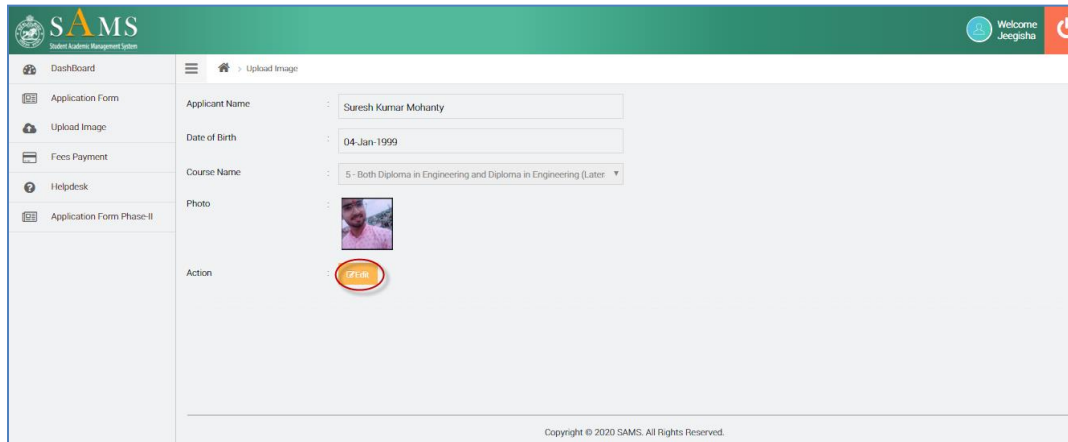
SAMS
Student Academic Management System

Welcome
Jeegisha

DashBoard
Application Form
Upload Image
Fees Payment
Helpdesk
Application Form Phase-II

> Upload Image

Applicant Name : Suresh Kumar Mohanty

Date of Birth : 04-Jan-1999

Course Name : 5 - Both Diploma in Engineering and Diploma in Engineering (Later

Photo :

Action : Edit

Copyright © 2020 SAMS. All Rights Reserved.